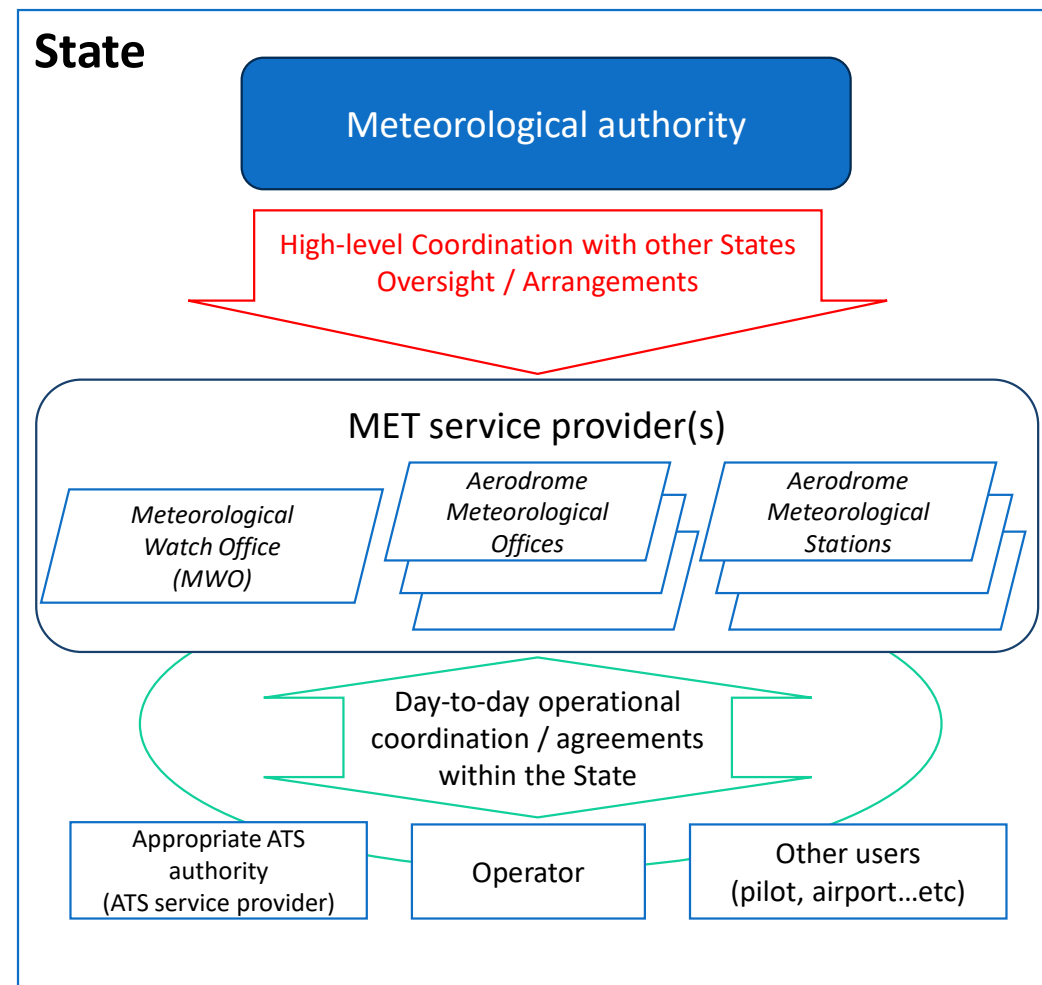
State

Meteorological authority

High-level Coordination with other States
Oversight / Arrangements

MET service provider(s)

Meteorological Watch Office (MWO)

Aerodrome Meteorological Offices

Aerodrome Meteorological Stations

Day-to-day operational coordination / agreements within the State

Appropriate ATS authority (ATS service provider)

Operator

Other users (pilot, airport…etc)